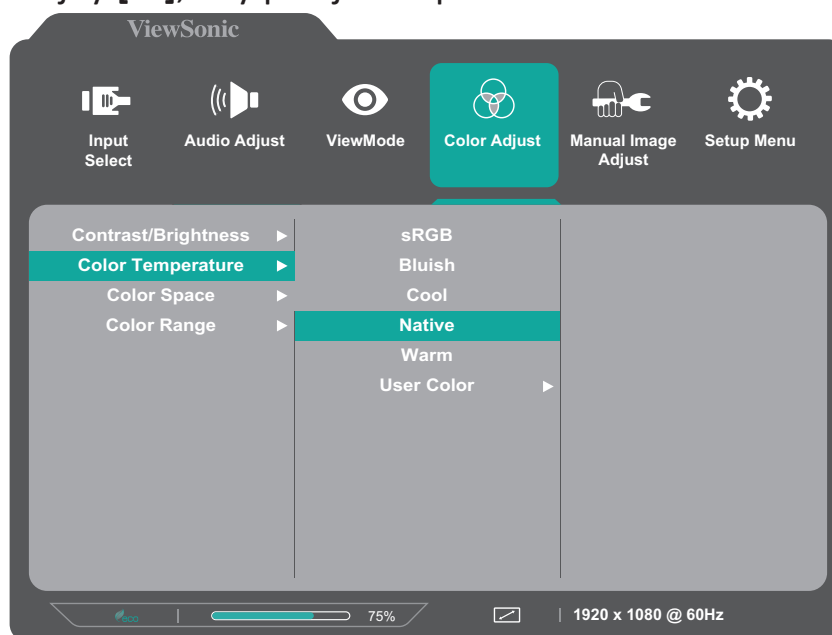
ViewSonic

Input Select
Audio Adjust
ViewMode
Color Adjust
Manual Image Adjust
Setup Menu

Contrast/Brightness ►
Color Temperature ►
Color Space ►
Color Range ►

sRGB
Bluish
Cool
Native
Warm
User Color ►

eco
75%
1920 x 1080 @ 60Hz